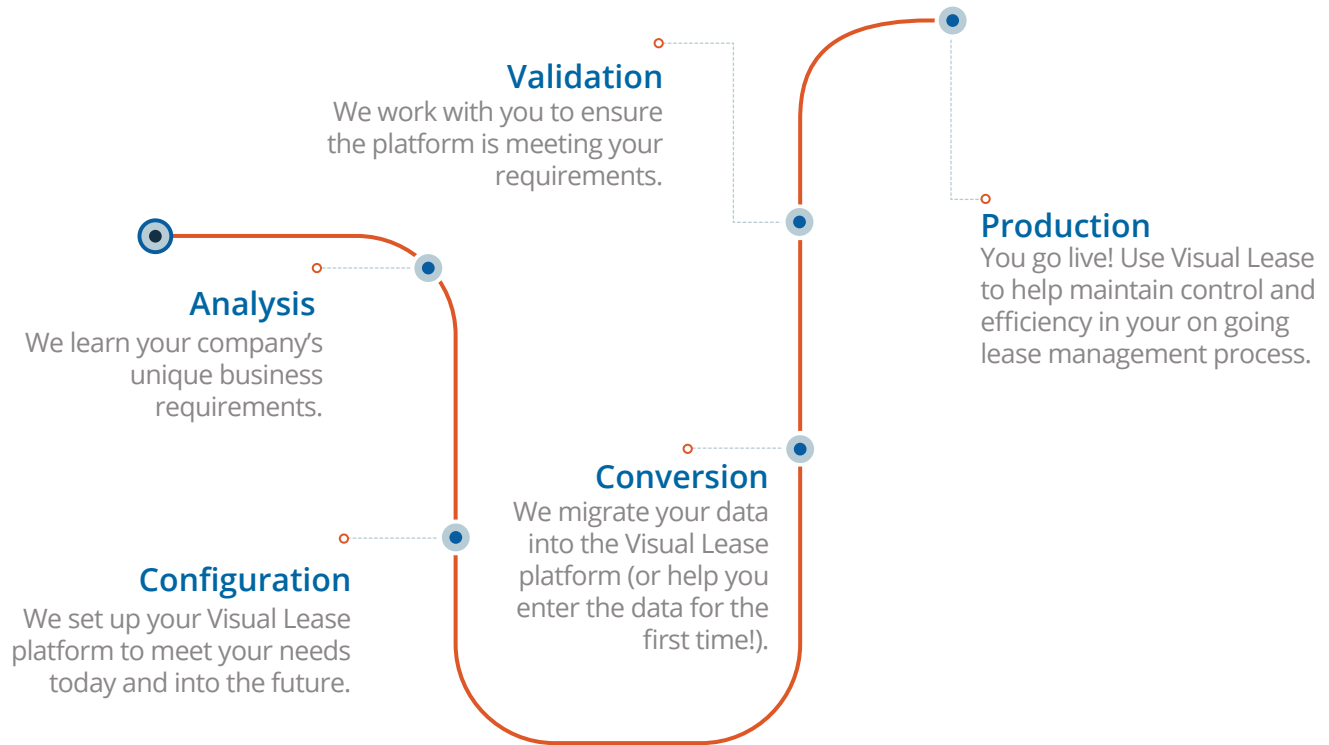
Analysis
We learn your company's unique business requirements.

Configuration
We set up your Visual Lease platform to meet your needs today and into the future.

Conversion
We migrate your data into the Visual Lease platform (or help you enter the data for the first time!).

Validation
We work with you to ensure the platform is meeting your requirements.

Production
You go live! Use Visual Lease to help maintain control and efficiency in your on going lease management process.